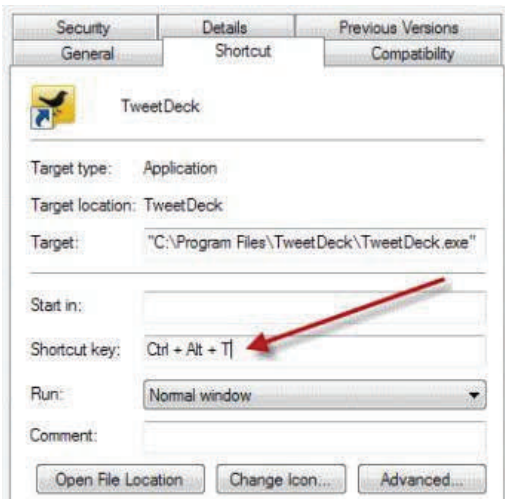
Security | Details | Previous Versions
General | Shortcut | Compatibility

TweetDeck

Target type: Application

Target location: TweetDeck

Target: "C:\Program Files\TweetDeck\TweetDeck.exe"

Start in:

Shortcut key: Ctrl + Alt + T

Run: Normal window

Comment:

Open File Location | Change Icon... | Advanced...